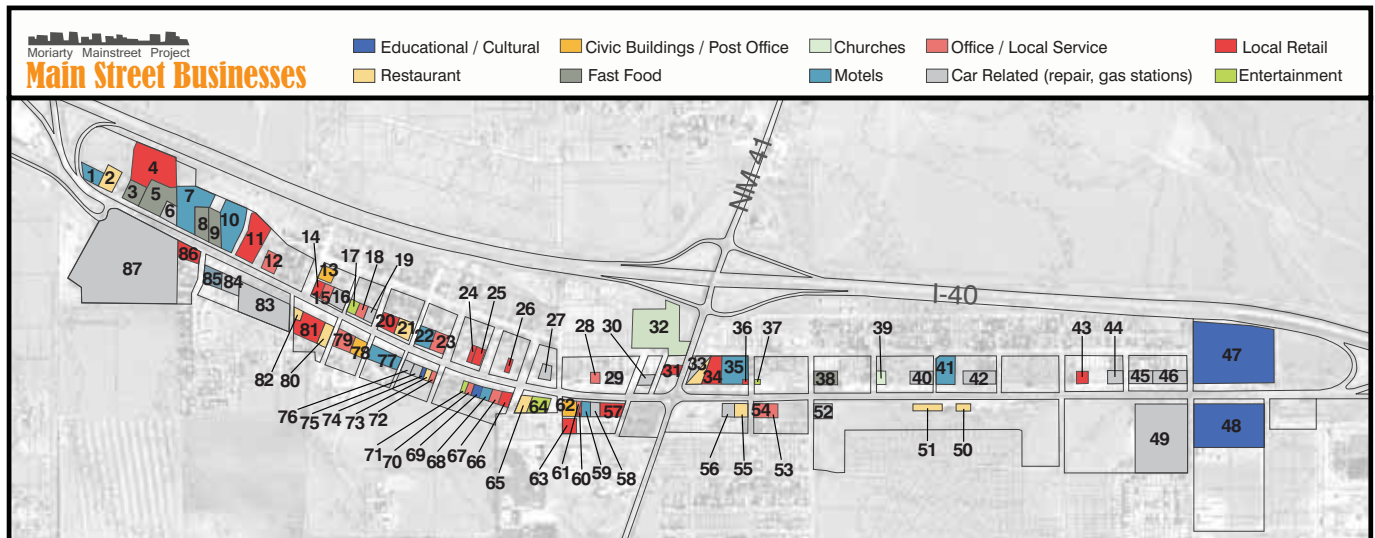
Moriarty Mainstreet Project
Main Street Businesses

Educational / Cultural
Civic Buildings / Post Office
Churches
Office / Local Service
Local Retail
Restaurant
Fast Food
Motels
Car Related (repair, gas stations)
Entertainment

NM-41
I-40

1 2 3 4 5 6 7 8 9 10 11 12 13 14 15 16 17 18 19 20 21 22 23 24 25 26 27 28 29 30 31 32 33 34 35 36 37 38 39 40 41 42 43 44 45 46 47 48 49 50 51 52 53 54 55 56 57 58 59 60 61 62 63 64 65 66 67 68 69 70 71 72 73 74 75 76 77 78 79 80 81 82 83 84 85 86 87